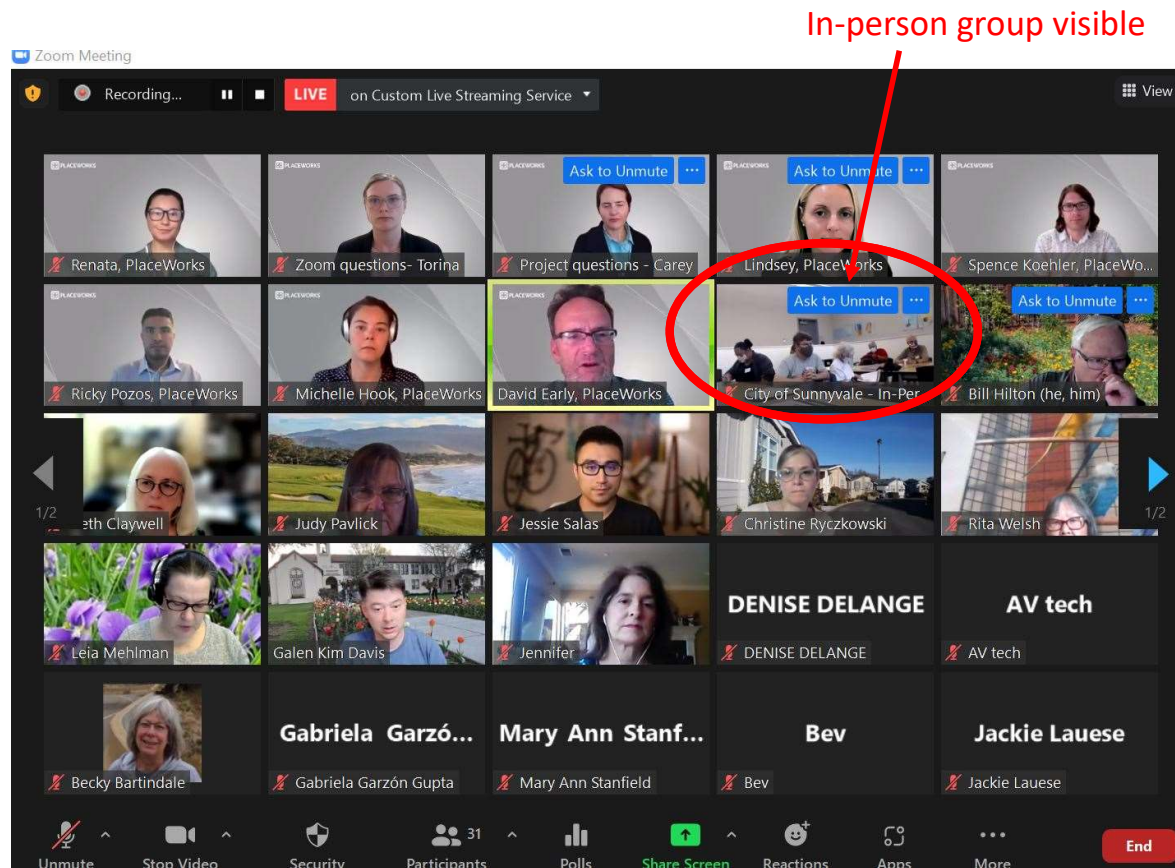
In-person group visible

Zoom Meeting

Recording...

LIVE on Custom Live Streaming Service

View

PLACEWORKS
Renata, PlaceWorks

PLACEWORKS
Zoom questions- Torina

PLACEWORKS
Ask to Unmute
Project questions - Carey

PLACEWORKS
Ask to Unmute
Lindsey, PlaceWorks

PLACEWORKS
Spence Koehler, PlaceWo...

PLACEWORKS
Ricky Pozos, PlaceWorks

PLACEWORKS
Michelle Hook, PlaceWorks

PLACEWORKS
David Early, PlaceWorks

Ask to Unmute
City of Sunnyvale - In-Per

Ask to Unmute
Bill Hilton (he, him)

1/2
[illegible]eth Claywell

Judy Pavlick

Jessie Salas

Christine Ryczkowski

Rita Welsh
1/2

Leia Mehlman

Galen Kim Davis

Jennifer

DENISE DELANGE
DENISE DELANGE

AV tech
AV tech

Becky Bartindale

Gabriela Garzó...
Gabriela Garzón Gupta

Mary Ann Stanf...
Mary Ann Stanfield

Bev
Bev

Jackie Lauese
Jackie Lauese

Unmute
Stop Video
Security
31
Participants
Polls
Share Screen
Reactions
Apps
More
End